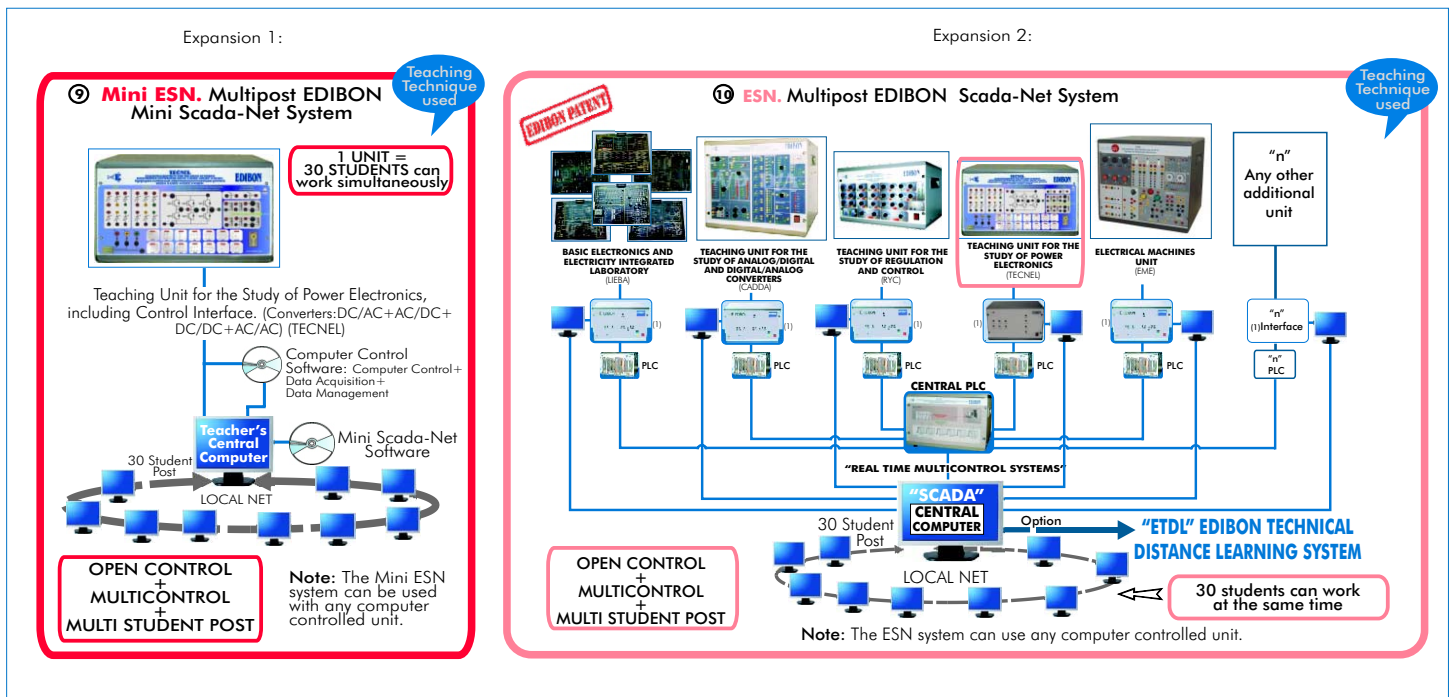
Expansion 1:

Teaching Technique used

⑨ Mini ESN. Multipost EDIBON Mini Scada-Net System

1 UNIT = 30 STUDENTS can work simultaneously

EDIBON

Teaching Unit for the Study of Power Electronics, including Control Interface. (Converters:DC/AC+AC/DC+DC/DC+AC/AC) (TECNEL)

Computer Control Software: Computer Control+ Data Acquisition+ Data Management

Teacher's Central Computer

Mini Scada-Net Software

30 Student Post

LOCAL NET

OPEN CONTROL + MULTICONTROL + MULTI STUDENT POST

Note: The Mini ESN system can be used with any computer controlled unit.

Expansion 2:

Teaching Technique used

⑩ ESN. Multipost EDIBON Scada-Net System

EDIBON PATENT

BASIC ELECTRONICS AND ELECTRICITY INTEGRATED LABORATORY (LIEBA)

TEACHING UNIT FOR THE STUDY OF ANALOG/DIGITAL AND DIGITAL/ANALOG CONVERTERS (CADDA)

TEACHING UNIT FOR THE STUDY OF REGULATION AND CONTROL (RYC)

TEACHING UNIT FOR THE STUDY OF POWER ELECTRONICS (TECNEL)

ELECTRICAL MACHINES UNIT (EME)

"n" Any other additional unit

(1) (1) (1) (1) (1)

"n" (1)Interface

PLC PLC PLC PLC PLC

"n" PLC

CENTRAL PLC

"REAL TIME MULTICONTROL SYSTEMS"

"SCADA" CENTRAL COMPUTER

Option

"ETDL" EDIBON TECHNICAL DISTANCE LEARNING SYSTEM

30 Student Post

LOCAL NET

OPEN CONTROL + MULTICONTROL + MULTI STUDENT POST

30 students can work at the same time

Note: The ESN system can use any computer controlled unit.